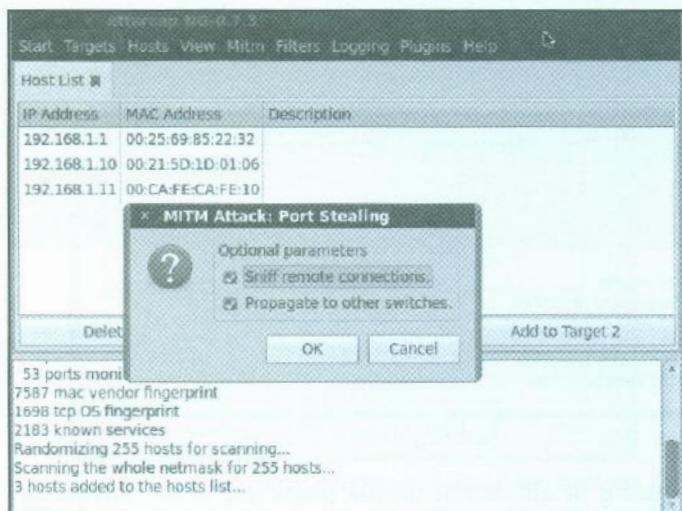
ettercap NG-0.7.3

Start Targets Hosts View Mitm Filters Logging Plugins Help

Host List

| IP Address | MAC Address | Description |
|---|---|---|
| 192.168.1.1 | 00:25:69:85:22:32 | |
| 192.168.1.10 | 00:21:5D:1D:01:06 | |
| 192.168.1.11 | 00:CA:FE:CA:FE:10 | |

MITM Attack: Port Stealing

Optional parameters

Sniff remote connections.

Propagate to other switches.

OK Cancel

Delet

Add to Target 2

53 ports moni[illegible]
7587 mac vendor fingerprint
1698 tcp OS fingerprint
2183 known services
Randomizing 255 hosts for scanning...
Scanning the whole netmask for 255 hosts...
3 hosts added to the hosts list...